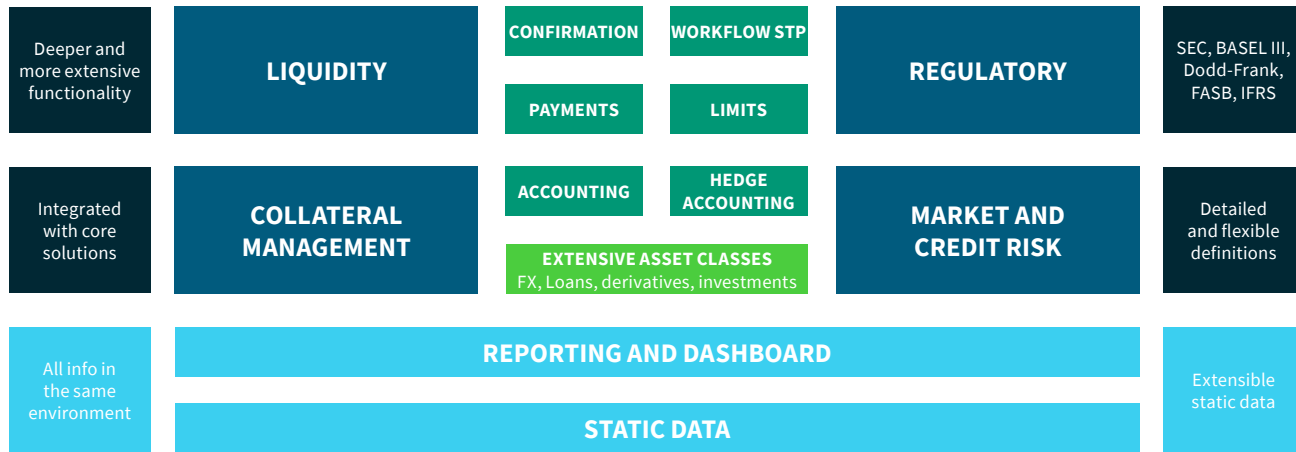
Deeper and more extensive functionality

LIQUIDITY

CONFIRMATION

WORKFLOW STP

PAYMENTS

LIMITS

REGULATORY

SEC, BASEL III, Dodd-Frank, FASB, IFRS

Integrated with core solutions

COLLATERAL MANAGEMENT

ACCOUNTING

HEDGE ACCOUNTING

EXTENSIVE ASSET CLASSES
FX, Loans, derivatives, investments

MARKET AND CREDIT RISK

Detailed and flexible definitions

All info in the same environment

REPORTING AND DASHBOARD

STATIC DATA

Extensible static data